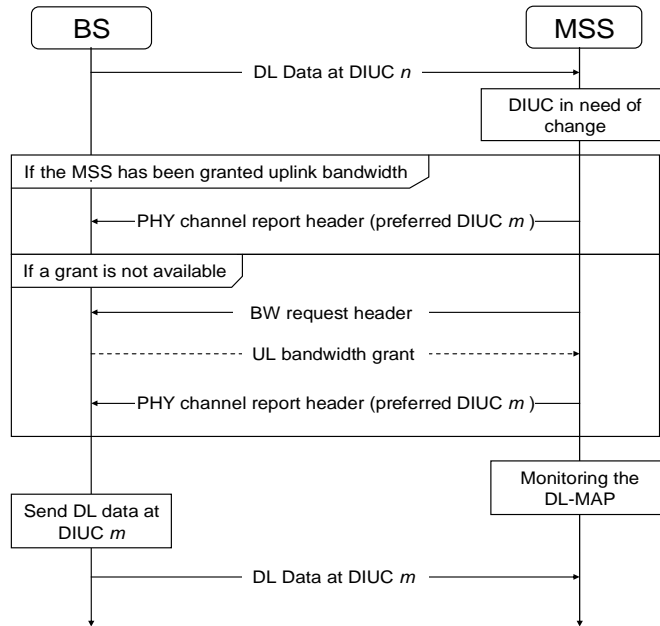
BS

MSS

DL Data at DIUC *n*

DIUC in need of change

If the MSS has been granted uplink bandwidth

PHY channel report header (preferred DIUC *m* )

If a grant is not available

BW request header

UL bandwidth grant

PHY channel report header (preferred DIUC *m* )

Monitoring the DL-MAP

Send DL data at DIUC *m*

DL Data at DIUC *m*